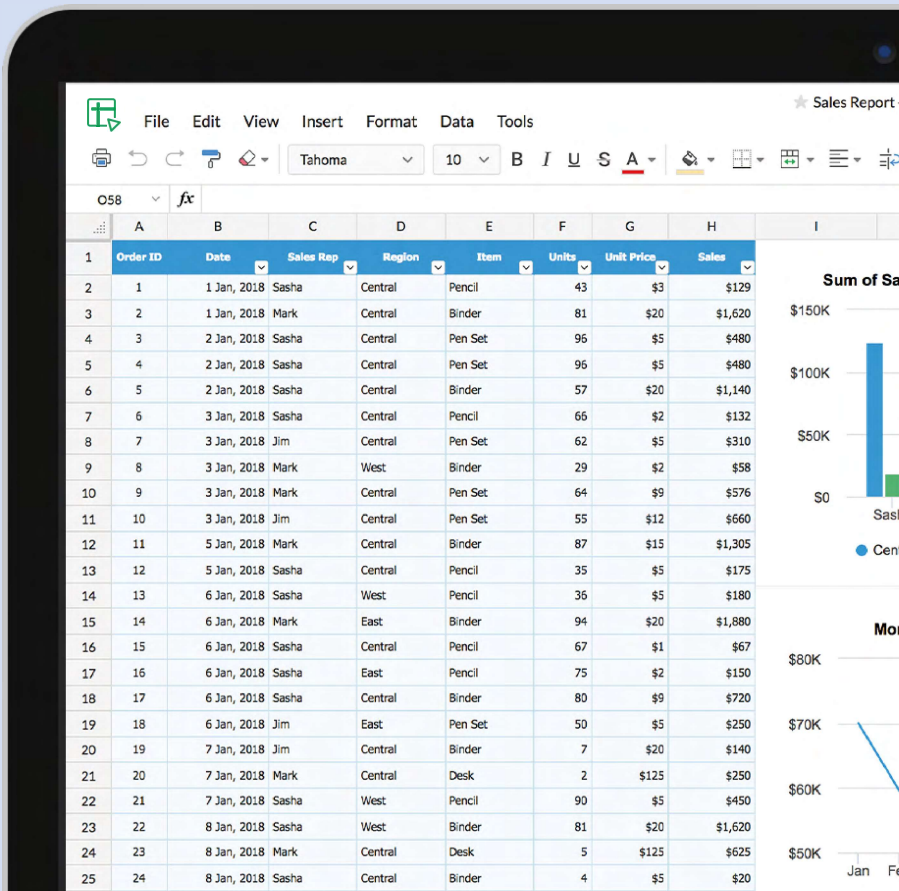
File Edit View Insert Format Data Tools

Sales Report

Tahoma 10 B I U S A

O58 fx

| | A | B | C | D | E | F | G | H |
|---|---|---|---|---|---|---|---|---|
| 1 | Order ID | Date | Sales Rep | Region | Item | Units | Unit Price | Sales |
| 2 | 1 | 1 Jan, 2018 | Sasha | Central | Pencil | 43 | \$3 | \$129 |
| 3 | 2 | 1 Jan, 2018 | Mark | Central | Binder | 81 | \$20 | \$1,620 |
| 4 | 3 | 2 Jan, 2018 | Sasha | Central | Pen Set | 96 | \$5 | \$480 |
| 5 | 4 | 2 Jan, 2018 | Sasha | Central | Pen Set | 96 | \$5 | \$480 |
| 6 | 5 | 2 Jan, 2018 | Sasha | Central | Binder | 57 | \$20 | \$1,140 |
| 7 | 6 | 3 Jan, 2018 | Sasha | Central | Pencil | 66 | \$2 | \$132 |
| 8 | 7 | 3 Jan, 2018 | Jim | Central | Pen Set | 62 | \$5 | \$310 |
| 9 | 8 | 3 Jan, 2018 | Mark | West | Binder | 29 | \$2 | \$58 |
| 10 | 9 | 3 Jan, 2018 | Mark | Central | Pen Set | 64 | \$9 | \$576 |
| 11 | 10 | 3 Jan, 2018 | Jim | Central | Pen Set | 55 | \$12 | \$660 |
| 12 | 11 | 5 Jan, 2018 | Mark | Central | Binder | 87 | \$15 | \$1,305 |
| 13 | 12 | 5 Jan, 2018 | Sasha | Central | Pencil | 35 | \$5 | \$175 |
| 14 | 13 | 6 Jan, 2018 | Sasha | West | Pencil | 36 | \$5 | \$180 |
| 15 | 14 | 6 Jan, 2018 | Mark | East | Binder | 94 | \$20 | \$1,880 |
| 16 | 15 | 6 Jan, 2018 | Sasha | Central | Pencil | 67 | \$1 | \$67 |
| 17 | 16 | 6 Jan, 2018 | Sasha | East | Pencil | 75 | \$2 | \$150 |
| 18 | 17 | 6 Jan, 2018 | Sasha | Central | Binder | 80 | \$9 | \$720 |
| 19 | 18 | 6 Jan, 2018 | Jim | East | Pen Set | 50 | \$5 | \$250 |
| 20 | 19 | 7 Jan, 2018 | Jim | Central | Binder | 7 | \$20 | \$140 |
| 21 | 20 | 7 Jan, 2018 | Mark | Central | Desk | 2 | \$125 | \$250 |
| 22 | 21 | 7 Jan, 2018 | Sasha | West | Pencil | 90 | \$5 | \$450 |
| 23 | 22 | 8 Jan, 2018 | Sasha | West | Binder | 81 | \$20 | \$1,620 |
| 24 | 23 | 8 Jan, 2018 | Mark | Central | Desk | 5 | \$125 | \$625 |
| 25 | 24 | 8 Jan, 2018 | Sasha | Central | Binder | 4 | \$5 | \$20 |

I

Sum of Sa
\$150K
\$100K
\$50K
\$0
Sash
Cen

Mor
\$80K
\$70K
\$60K
\$50K
Jan Fe